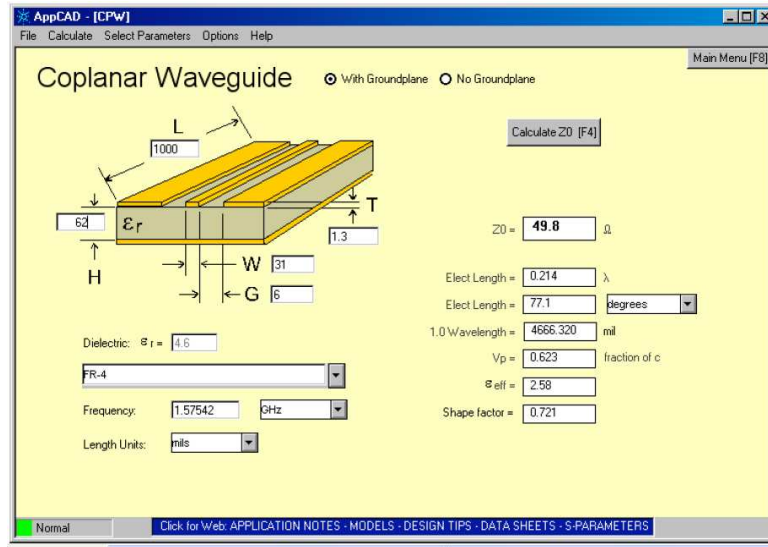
AppCAD - [CPW]
File Calculate Select Parameters Options Help
Main Menu [F8]
Coplanar Waveguide
With Groundplane No Groundplane
L
1000
Calculate Z0 [F4]
62
$\varepsilon_r$
T
1.3
H
W 31
G 6
Z0 = 49.8 Ω
Elect Length = 0.214 λ
Elect Length = 77.1 degrees
1.0 Wavelength = 4666.320 mil
Vp = 0.623 fraction of c
$\varepsilon_{eff}$ = 2.58
Shape factor = 0.721
Dielectric: $\varepsilon_r$ = 4.6
FR-4
Frequency: 1.57542 GHz
Length Units: mils
Normal
Click for Web: APPLICATION NOTES - MODELS - DESIGN TIPS - DATA SHEETS - S-PARAMETERS